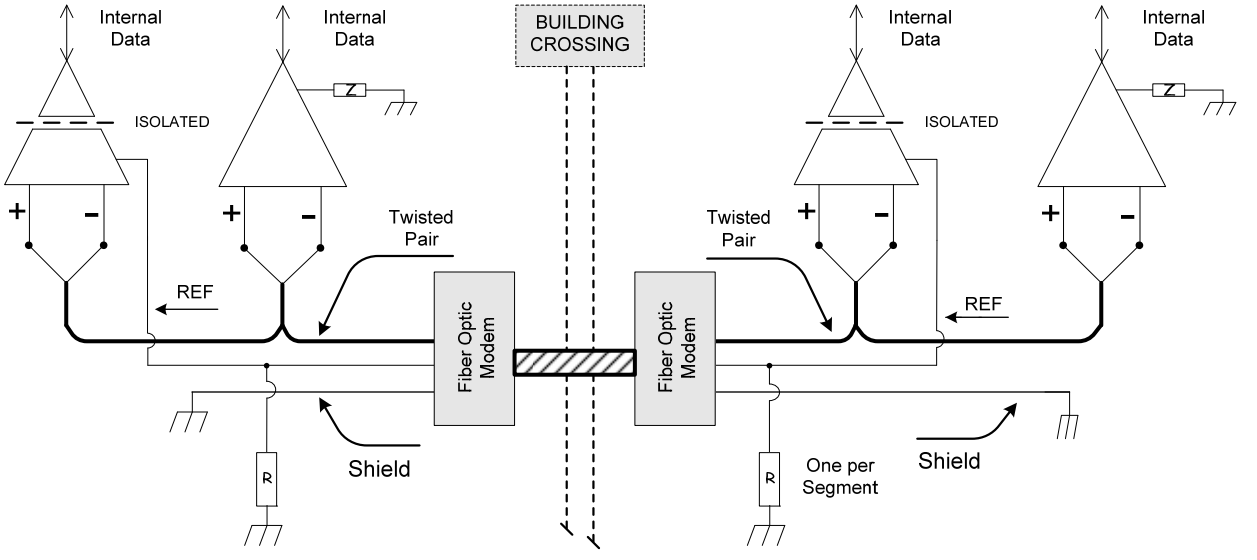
Internal Data

Internal Data

BUILDING CROSSING

Internal Data

Internal Data

Z

ISOLATED

Z

ISOLATED

+ -

+ -

+ -

+ -

Twisted Pair

Twisted Pair

REF

REF

Fiber Optic Modem

Fiber Optic Modem

Shield

Shield

R

R

One per Segment